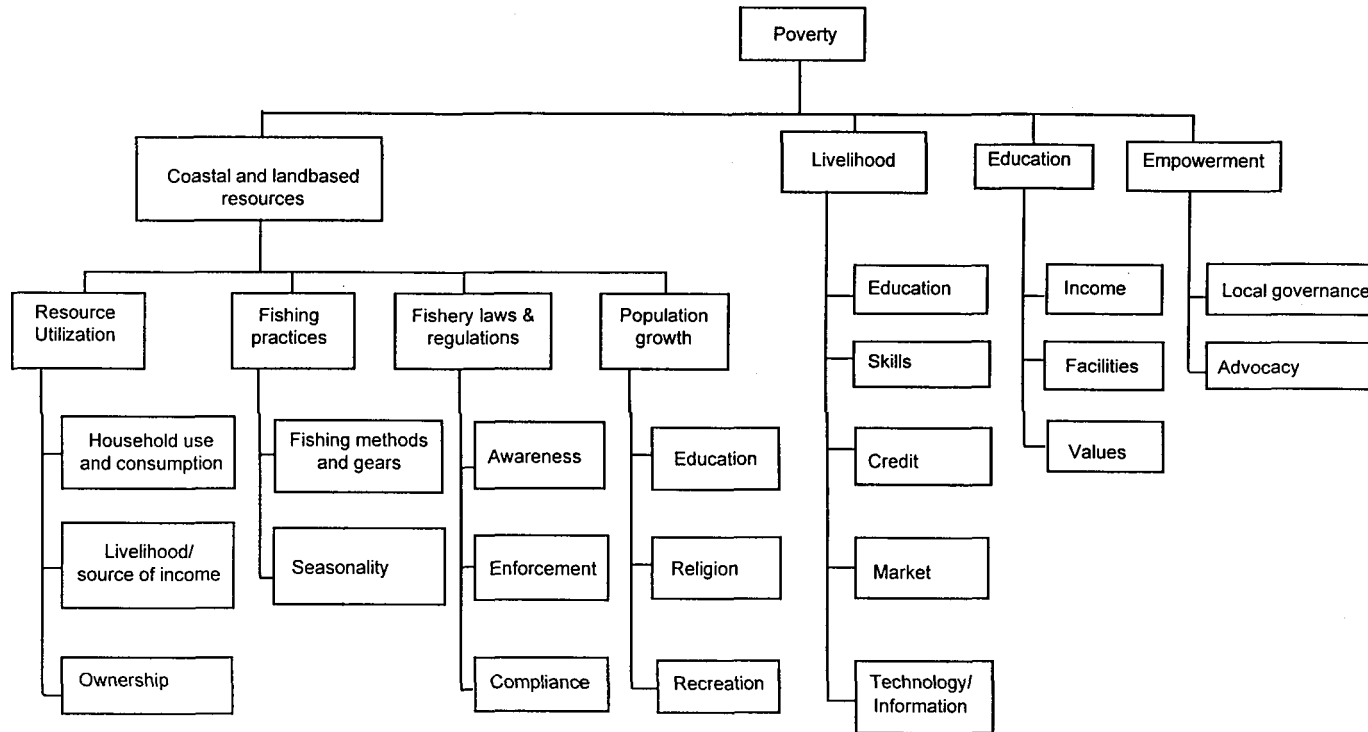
Poverty

Coastal and landbased resources

Livelihood

Education

Empowerment

Resource Utilization

Fishing practices

Fishery laws & regulations

Population growth

Household use and consumption

Livelihood/ source of income

Ownership

Fishing methods and gears

Seasonality

Awareness

Enforcement

Compliance

Education

Religion

Recreation

Education

Skills

Credit

Market

Technology/ Information

Income

Facilities

Values

Local governance

Advocacy